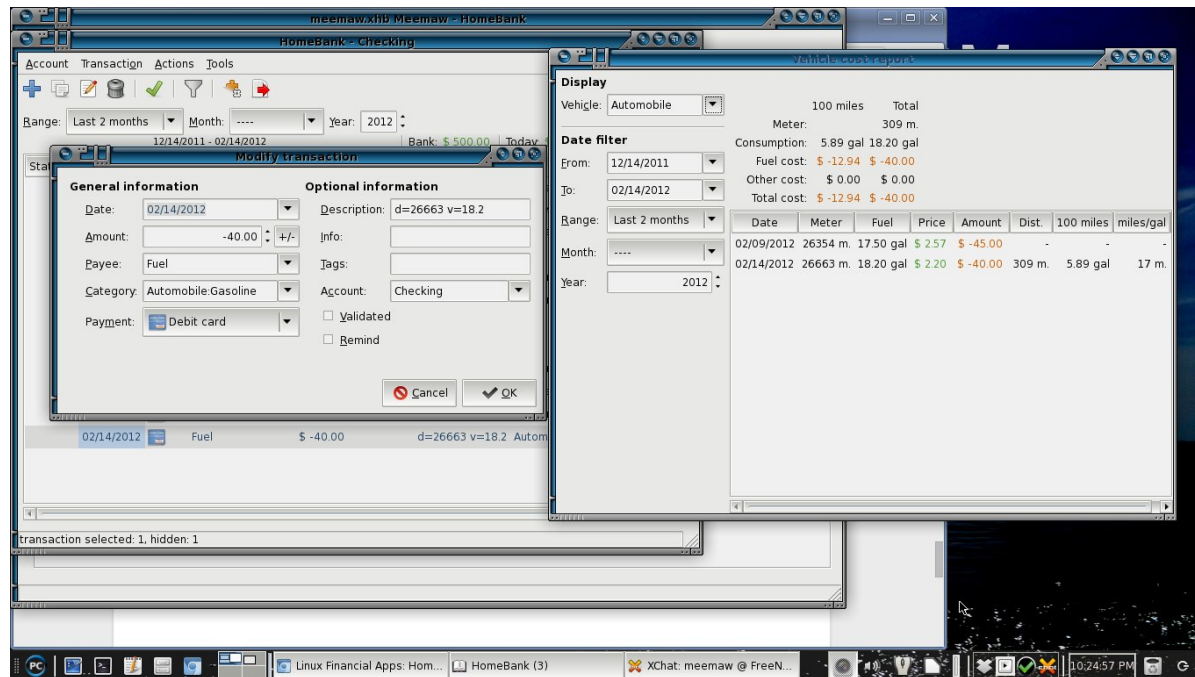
meemaw.xhb Meemaw - HomeBank

HomeBank - Checking

Account Transaction Actions Tools

Range: Last 2 months Month: ---- Year: 2012

12/14/2011 - 02/14/2012 Bank: $ 500.00 Today

Sta

Modify transaction

General information

Date: 02/14/2012

Amount: -40.00 +/-

Payee: Fuel

Category: Automobile:Gasoline

Payment: Debit card

Optional information

Description: d=26663 v=18.2

Info:

Tags:

Account: Checking

Validated

Remind

Cancel OK

02/14/2012 Fuel $ -40.00 d=26663 v=18.2 Autom

transaction selected: 1, hidden: 1

Vehicle cost report

Display

Vehicle: Automobile

Date filter

From: 12/14/2011

To: 02/14/2012

Range: Last 2 months

Month: ----

Year: 2012

100 miles Total

Meter: 309 m.

Consumption: 5.89 gal 18.20 gal

Fuel cost: $ -12.94 $ -40.00

Other cost: $ 0.00 $ 0.00

Total cost: $ -12.94 $ -40.00

| Date | Meter | Fuel | Price | Amount | Dist. | 100 miles | miles/gal |
|---|---|---|---|---|---|---|---|
| 02/09/2012 | 26354 m. | 17.50 gal | $ 2.57 | $ -45.00 | - | - | - |
| 02/14/2012 | 26663 m. | 18.20 gal | $ 2.20 | $ -40.00 | 309 m. | 5.89 gal | 17 m. |

Linux Financial Apps: Hom... HomeBank (3) XChat: meemaw @ FreeN... 10:24:57 PM